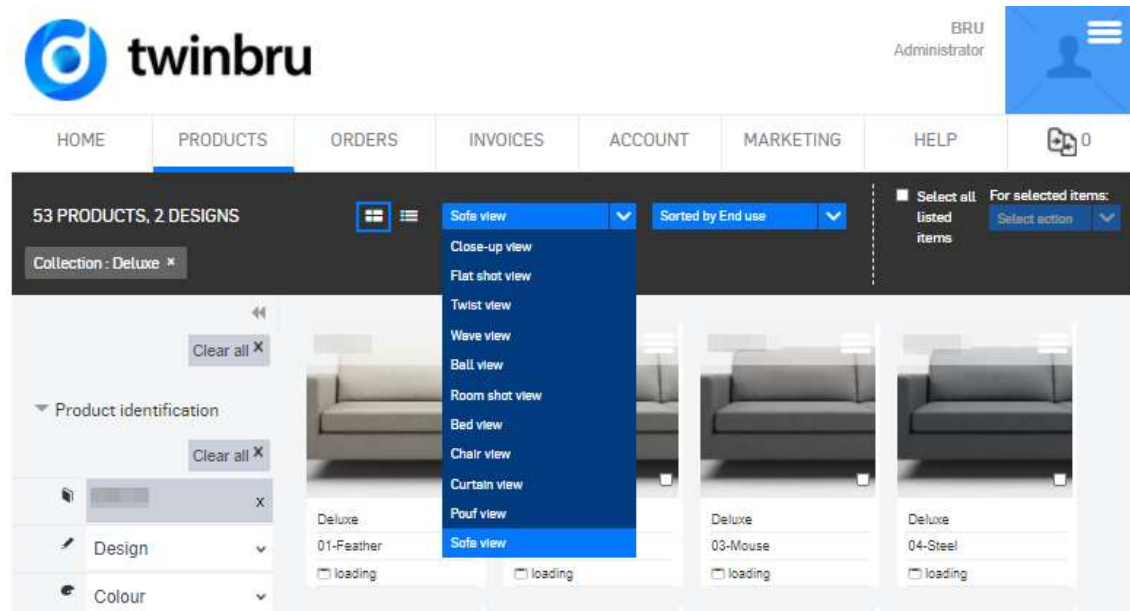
twinbru

BRU
Administrator

HOME PRODUCTS ORDERS INVOICES ACCOUNT MARKETING HELP 0

53 PRODUCTS, 2 DESIGNS

Sofa view
Close-up view
Flat shot view
Twist view
Wave view
Ball view
Room shot view
Bed view
Chair view
Curtain view
Pouf view
Sofa view

Sorted by End use

Select all listed items

For selected items:
Select action

Collection : Deluxe ×

Clear all ×

Product identification

Clear all ×

x

Design

Colour

Deluxe
01-Feather
loading

loading

Deluxe
03-Mouse
loading

Deluxe
04-Steel
loading